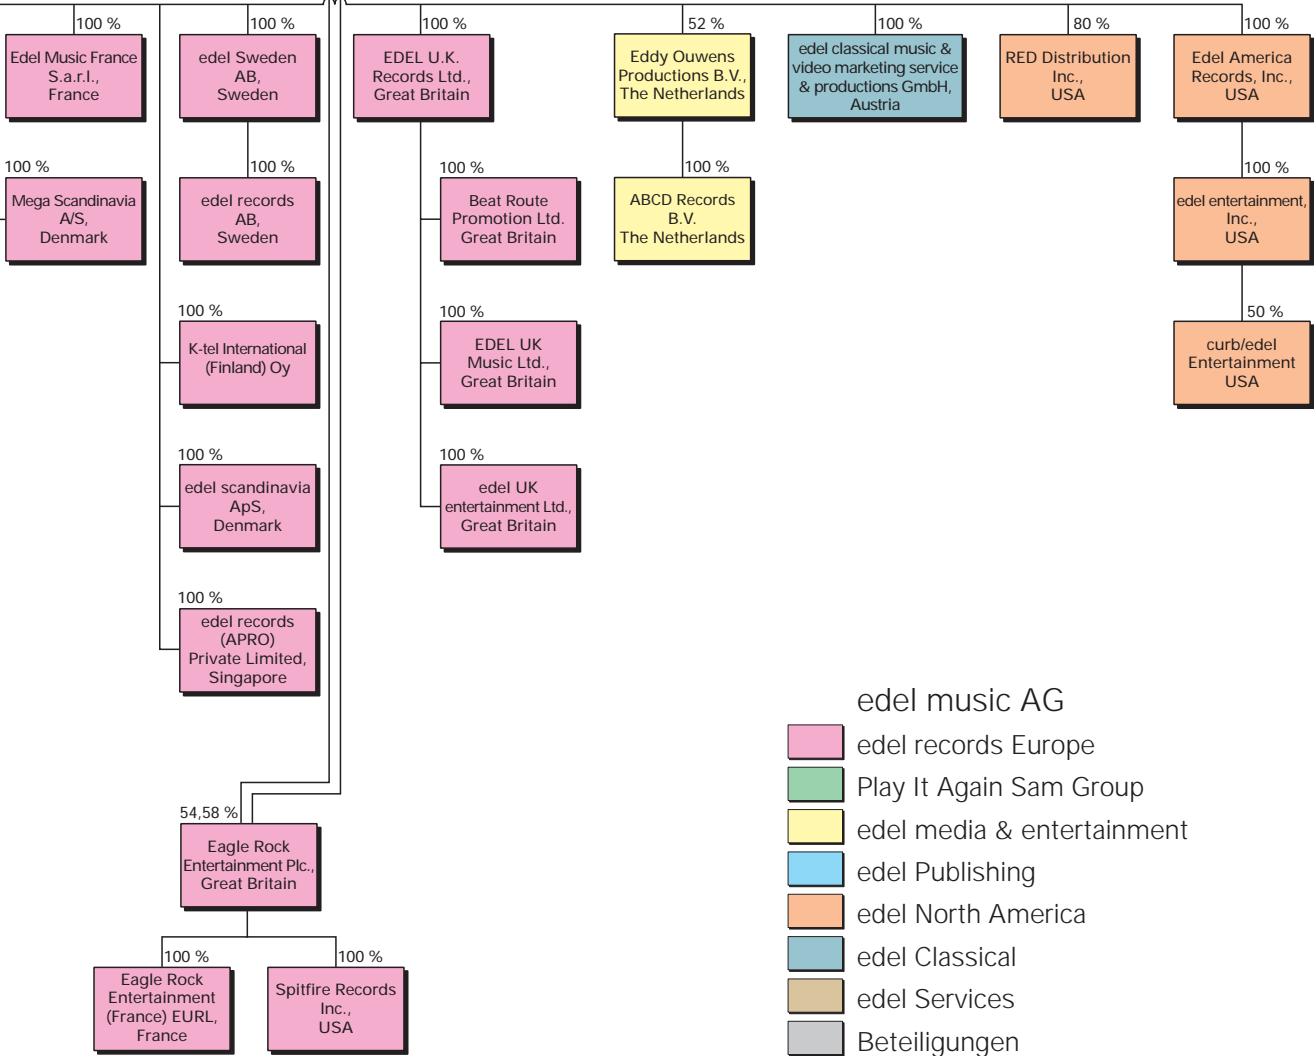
100 %
Edel Music France S.a.r.l., France

100 %
Mega Scandinavia A/S, Denmark

100 %
edel Sweden AB, Sweden

100 %
edel records AB, Sweden

100 %
K-tel International (Finland) Oy

100 %
edel scandinavia ApS, Denmark

100 %
edel records (APRO) Private Limited, Singapore

100 %
EDEL U.K. Records Ltd., Great Britain

100 %
Beat Route Promotion Ltd. Great Britain

100 %
EDEL UK Music Ltd., Great Britain

100 %
edel UK entertainment Ltd., Great Britain

52 %
Eddy Ouwens Productions B.V., The Netherlands

100 %
ABCD Records B.V. The Netherlands

100 %
edel classical music & video marketing service & productions GmbH, Austria

80 %
RED Distribution Inc., USA

100 %
Edel America Records, Inc., USA

100 %
edel entertainment, Inc., USA

50 %
curb/edel Entertainment USA

54,58 %
Eagle Rock Entertainment Plc., Great Britain

100 %
Eagle Rock Entertainment (France) EURL, France

100 %
Spitfire Records Inc., USA

edel music AG
edel records Europe
Play It Again Sam Group
edel media & entertainment
edel Publishing
edel North America
edel Classical
edel Services
Beteiligungen